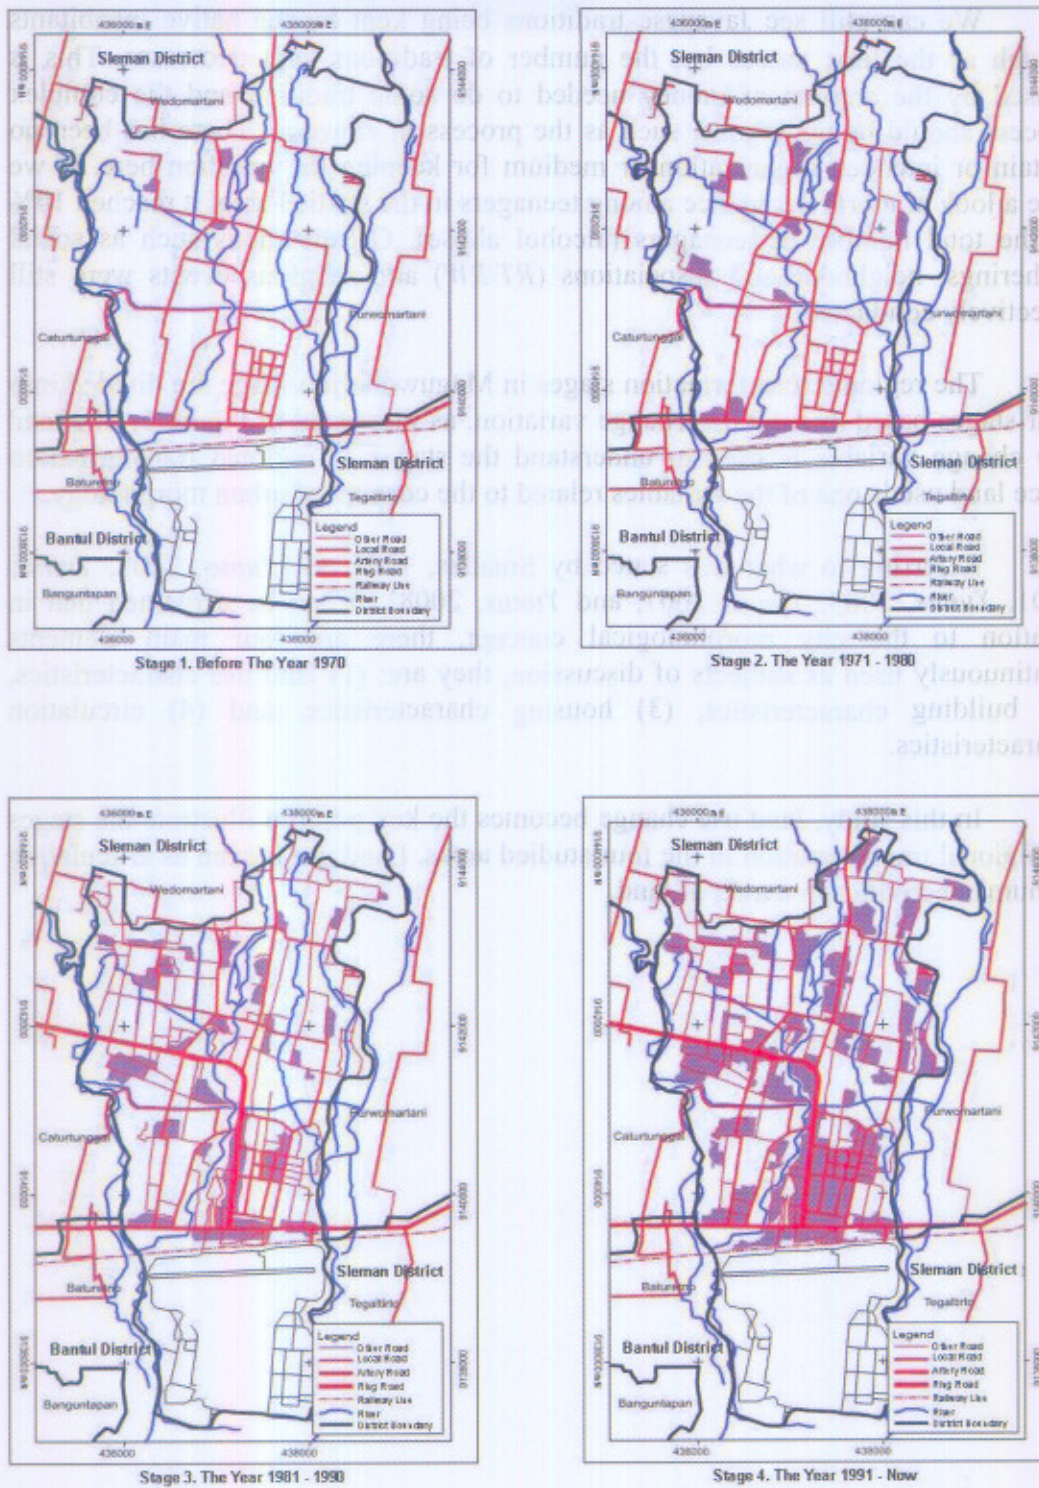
436000 m E

Sleman District

Wedomartani

Purwomartani

Caturtunggal

Sleman District

Tegaltirto

Baturetno

Bantul District

Banguntapan

Legend
Other Road
Local Road
Artery Road
Ring Road
Railway Line
River
District Boundary

Stage 1. Before The Year 1970

Stage 2. The Year 1971 - 1980

Stage 3. The Year 1981 - 1990

Stage 4. The Year 1991 - Now